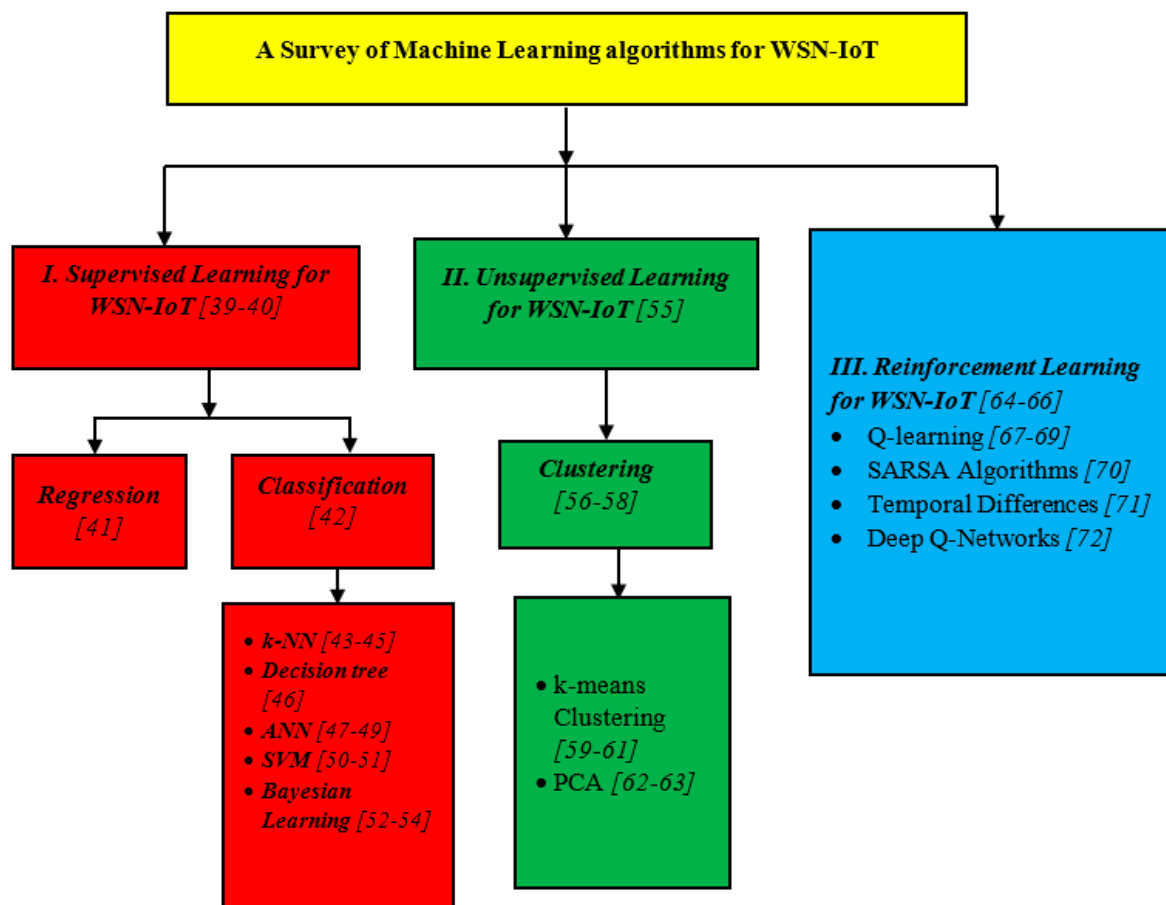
A Survey of Machine Learning algorithms for WSN-IoT

I. Supervised Learning for WSN-IoT [39-40]

Regression [41]

Classification [42]

- k-NN [43-45]
- Decision tree [46]
- ANN [47-49]
- SVM [50-51]
- Bayesian Learning [52-54]

II. Unsupervised Learning for WSN-IoT [55]

Clustering [56-58]

- k-means Clustering [59-61]
- PCA [62-63]

III. Reinforcement Learning for WSN-IoT [64-66]

- Q-learning [67-69]
- SARSA Algorithms [70]
- Temporal Differences [71]
- Deep Q-Networks [72]